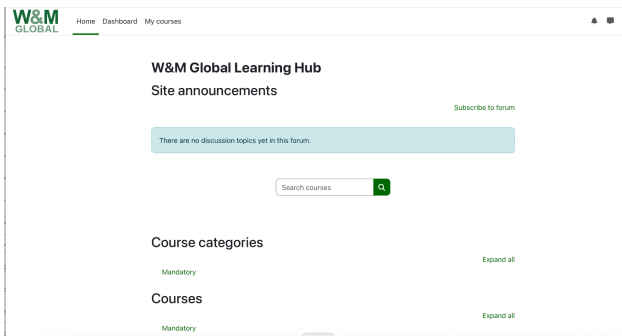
W&M GLOBAL

Home Dashboard My courses

W&M Global Learning Hub

Site announcements

Subscribe to forum

There are no discussion topics yet in this forum.

Search courses

Course categories

Expand all

Mandatory

Courses

Expand all

Mandatory